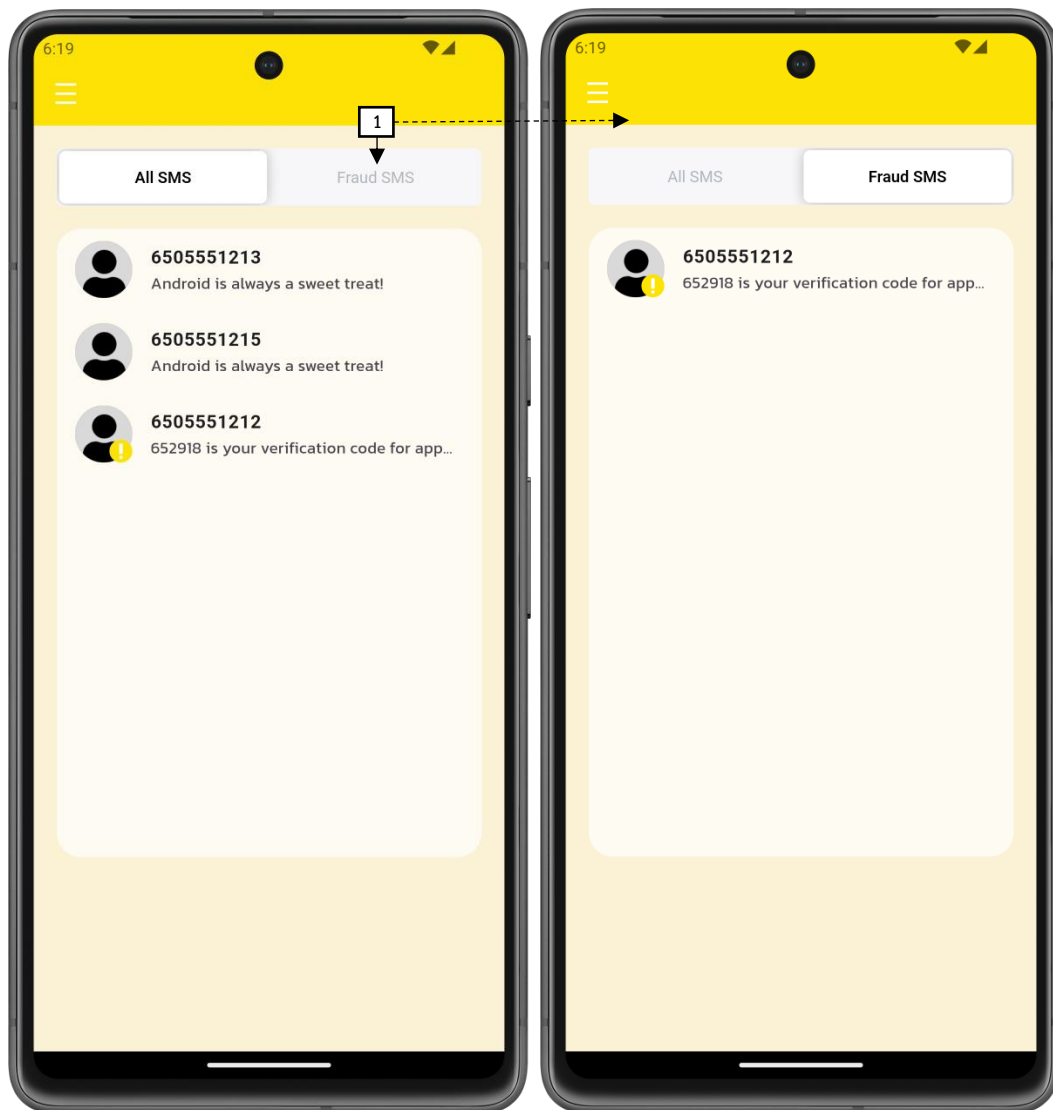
6:19

1

All SMS

Fraud SMS

6505551213
Android is always a sweet treat!

6505551215
Android is always a sweet treat!

6505551212
652918 is your verification code for app...

6:19

All SMS

Fraud SMS

6505551212
652918 is your verification code for app...